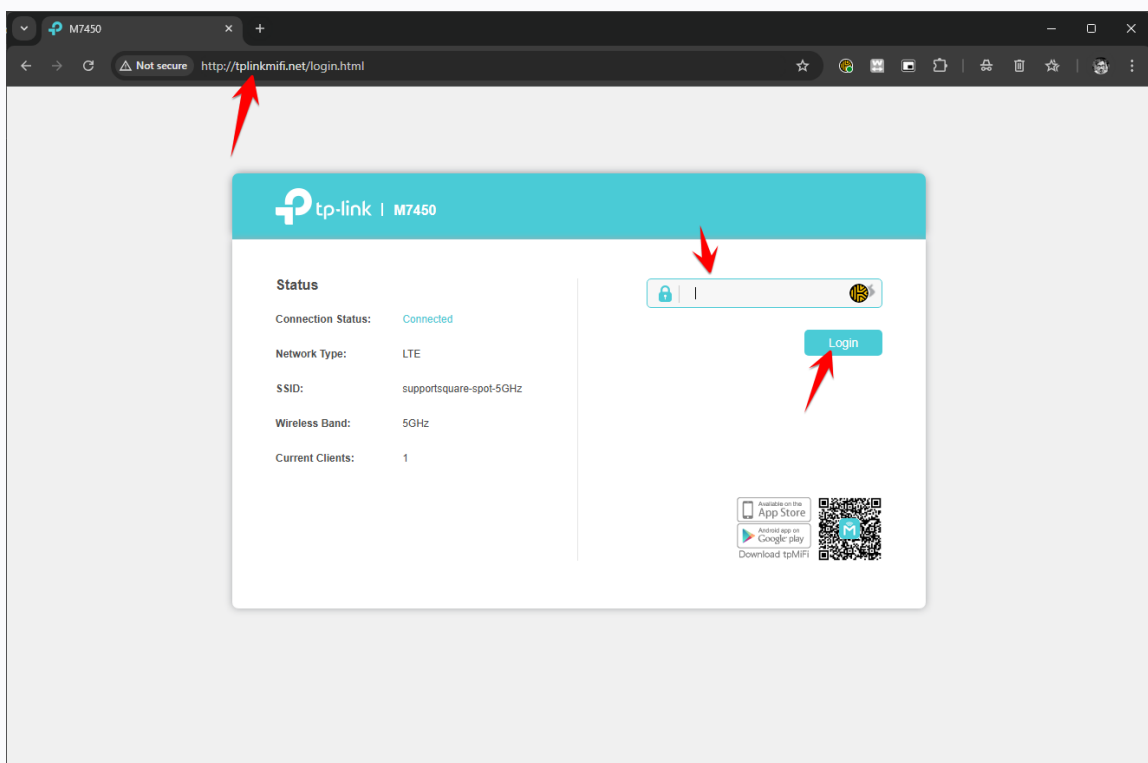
M7450

Not secure http://tplinkmifi.net/login.html

tp-link | M7450

Status

| | |
|---|---|
| Connection Status: | Connected |
| Network Type: | LTE |
| SSID: | supportsquare-spot-5GHz |
| Wireless Band: | 5GHz |
| Current Clients: | 1 |

Login

Available on the App Store

Android app on Google play

Download tpMiFi